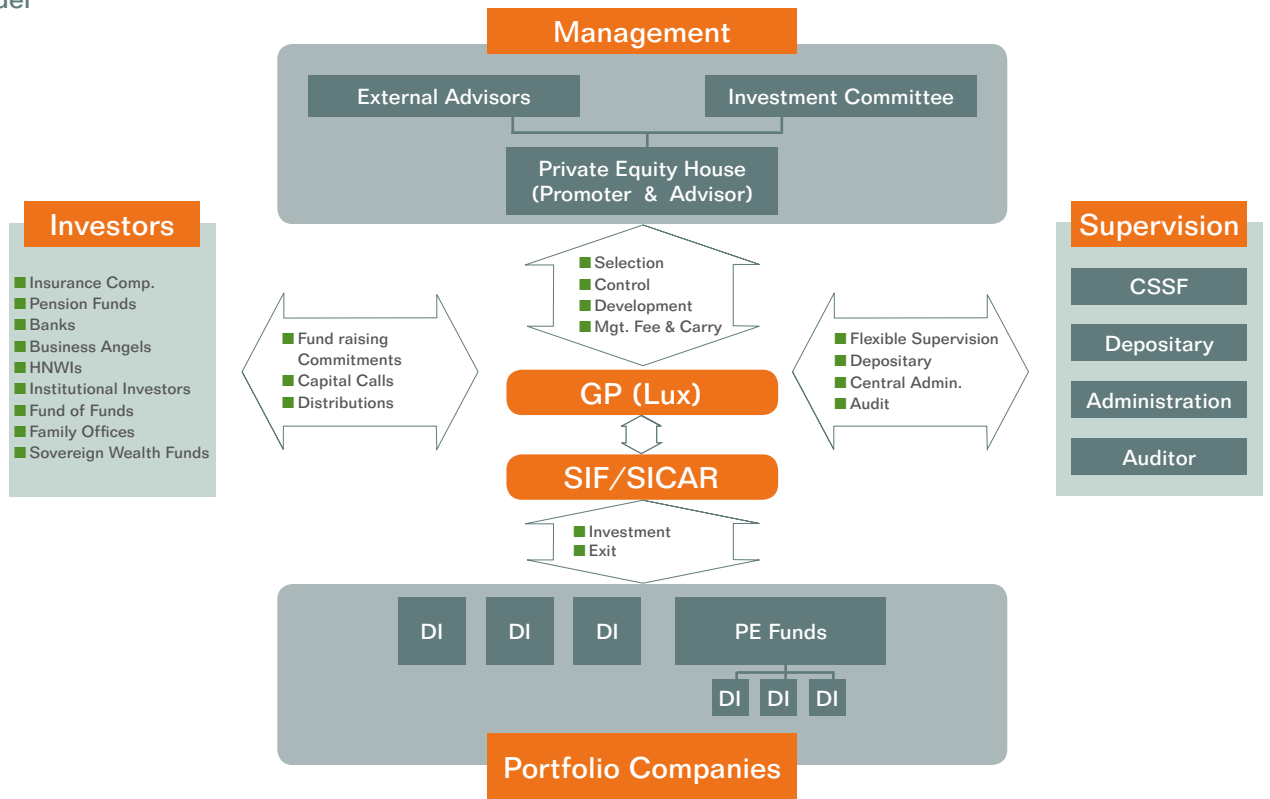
del

Management

External Advisors

Investment Committee

Private Equity House (Promoter & Advisor)

Investors

Insurance Comp.
Pension Funds
Banks
Business Angels
HNWIs
Institutional Investors
Fund of Funds
Family Offices
Sovereign Wealth Funds

Fund raising Commitments
Capital Calls
Distributions

Selection
Control
Development
Mgt. Fee & Carry

GP (Lux)

SIF/SICAR

Investment
Exit

Flexible Supervision
Depositary
Central Admin.
Audit

Supervision

CSSF

Depositary

Administration

Auditor

DI

DI

DI

PE Funds

DI

DI

DI

Portfolio Companies